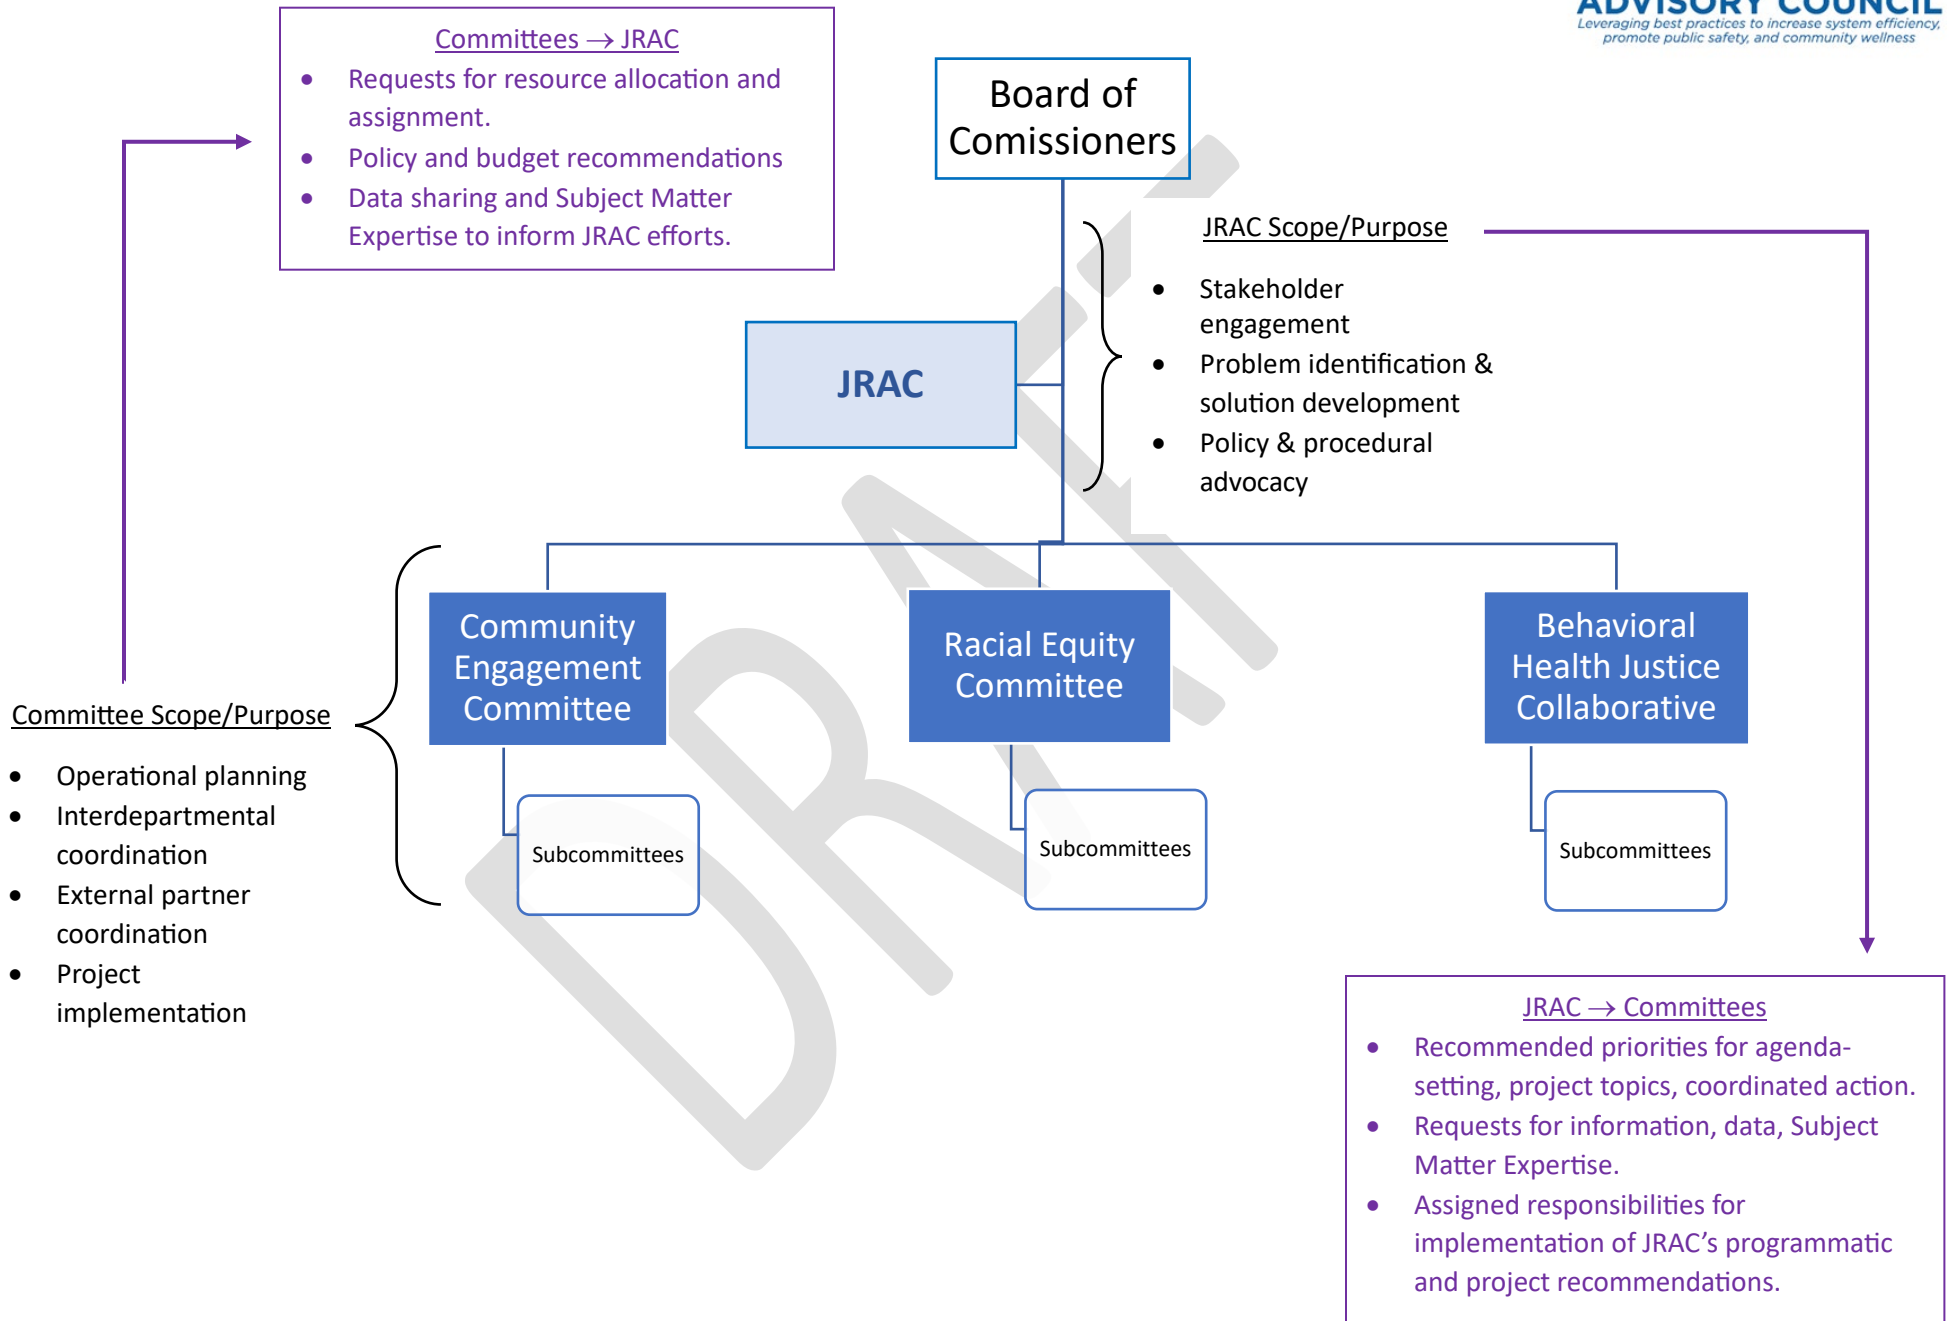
ADVISORY COUNCIL
Leveraging best practices to increase system efficiency, promote public safety, and community wellness

Committees → JRAC
- Requests for resource allocation and assignment.
- Policy and budget recommendations
- Data sharing and Subject Matter Expertise to inform JRAC efforts.

Board of Comissioners

JRAC Scope/Purpose
- Stakeholder engagement
- Problem identification & solution development
- Policy & procedural advocacy

JRAC

Community Engagement Committee

Racial Equity Committee

Behavioral Health Justice Collaborative

Subcommittees

Subcommittees

Subcommittees

Committee Scope/Purpose
- Operational planning
- Interdepartmental coordination
- External partner coordination
- Project implementation

JRAC → Committees
- Recommended priorities for agenda-setting, project topics, coordinated action.
- Requests for information, data, Subject Matter Expertise.
- Assigned responsibilities for implementation of JRAC's programmatic and project recommendations.

DRAFT